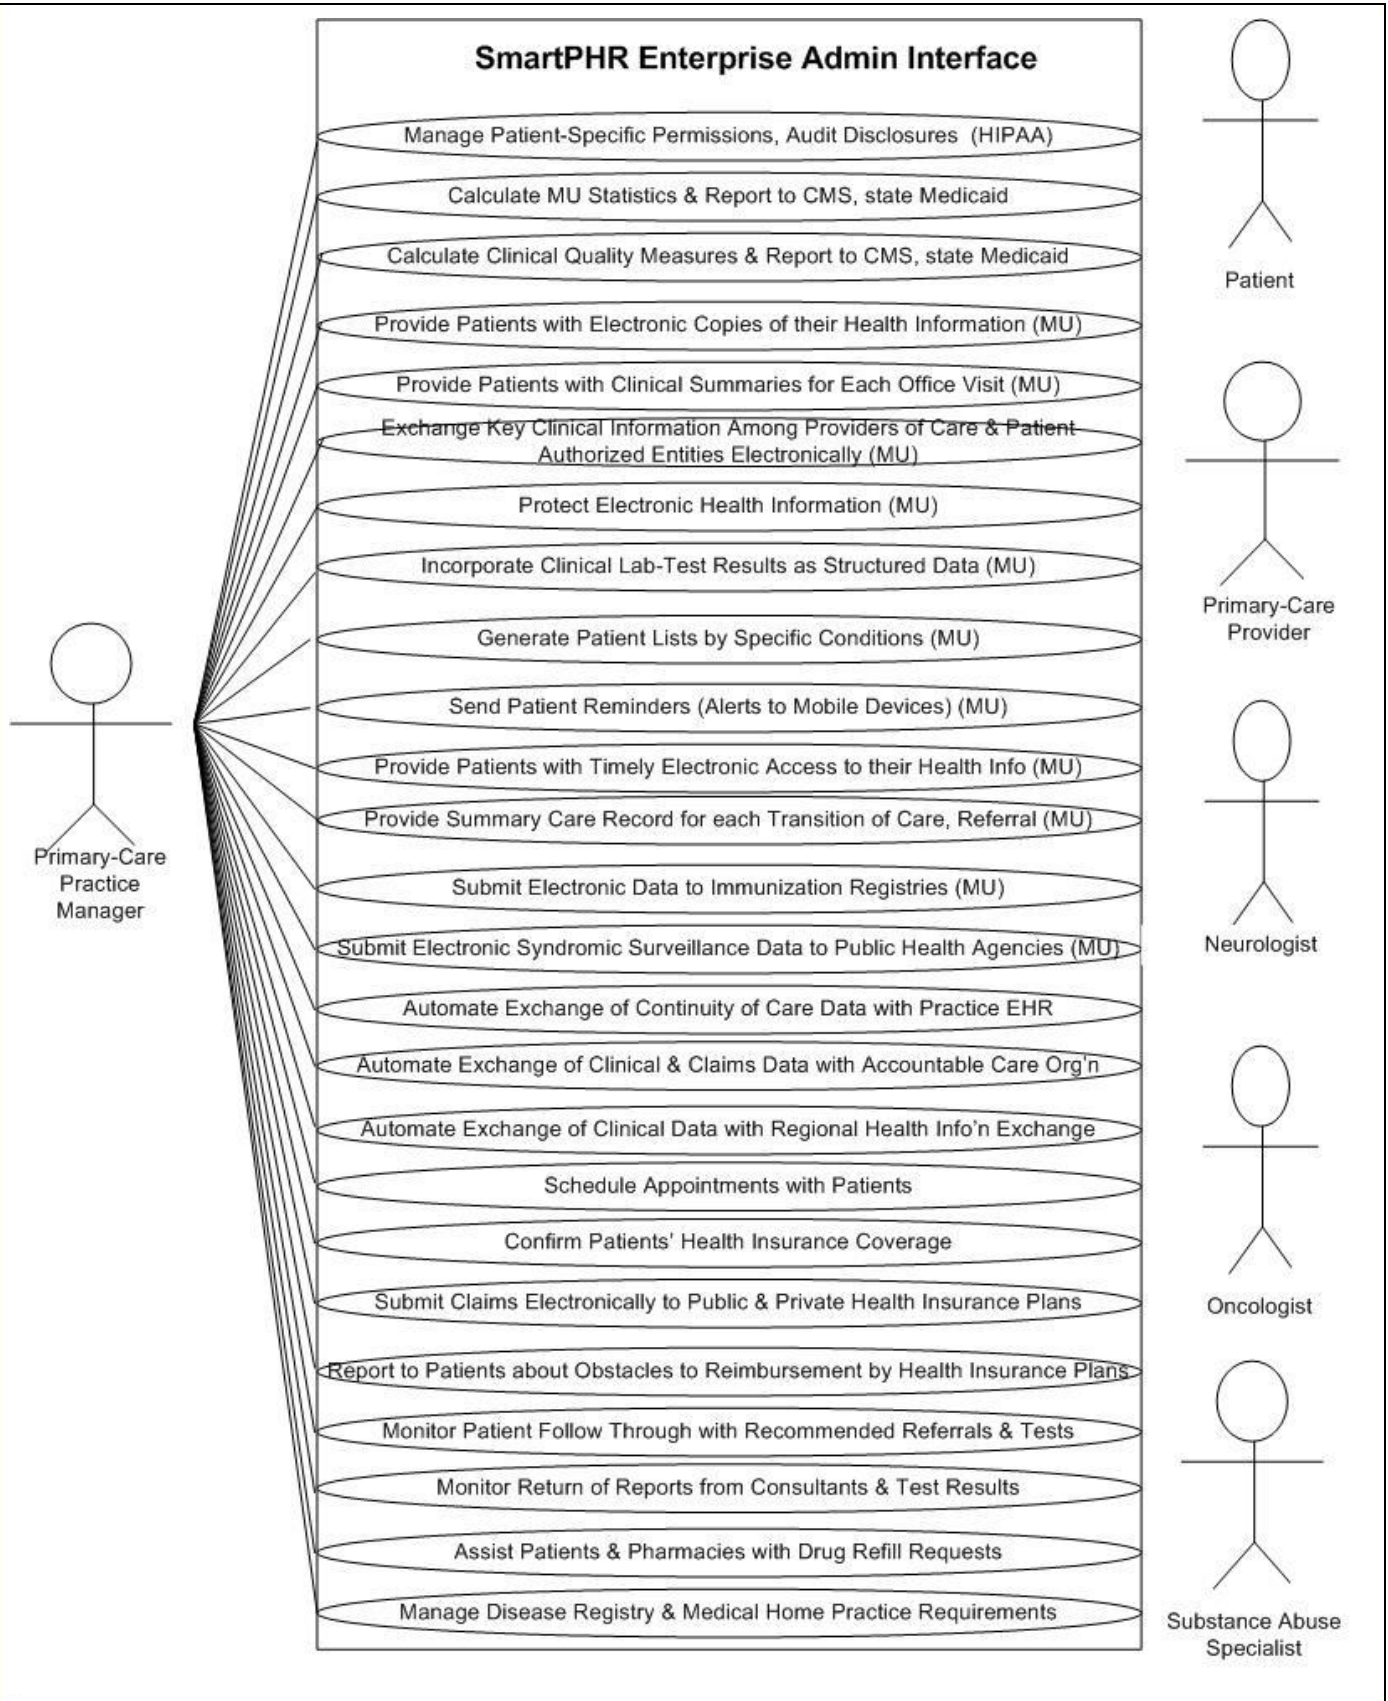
SmartPHR Enterprise Admin Interface

Manage Patient-Specific Permissions, Audit Disclosures (HIPAA)

Calculate MU Statistics & Report to CMS, state Medicaid

Calculate Clinical Quality Measures & Report to CMS, state Medicaid

Provide Patients with Electronic Copies of their Health Information (MU)

Provide Patients with Clinical Summaries for Each Office Visit (MU)

Exchange Key Clinical Information Among Providers of Care & Patient Authorized Entities Electronically (MU)

Protect Electronic Health Information (MU)

Incorporate Clinical Lab-Test Results as Structured Data (MU)

Generate Patient Lists by Specific Conditions (MU)

Send Patient Reminders (Alerts to Mobile Devices) (MU)

Provide Patients with Timely Electronic Access to their Health Info (MU)

Provide Summary Care Record for each Transition of Care, Referral (MU)

Submit Electronic Data to Immunization Registries (MU)

Submit Electronic Syndromic Surveillance Data to Public Health Agencies (MU)

Automate Exchange of Continuity of Care Data with Practice EHR

Automate Exchange of Clinical & Claims Data with Accountable Care Org'n

Automate Exchange of Clinical Data with Regional Health Info'n Exchange

Schedule Appointments with Patients

Confirm Patients' Health Insurance Coverage

Submit Claims Electronically to Public & Private Health Insurance Plans

Report to Patients about Obstacles to Reimbursement by Health Insurance Plans

Monitor Patient Follow Through with Recommended Referrals & Tests

Monitor Return of Reports from Consultants & Test Results

Assist Patients & Pharmacies with Drug Refill Requests

Manage Disease Registry & Medical Home Practice Requirements

Primary-Care Practice Manager

Patient

Primary-Care Provider

Neurologist

Oncologist

Substance Abuse Specialist